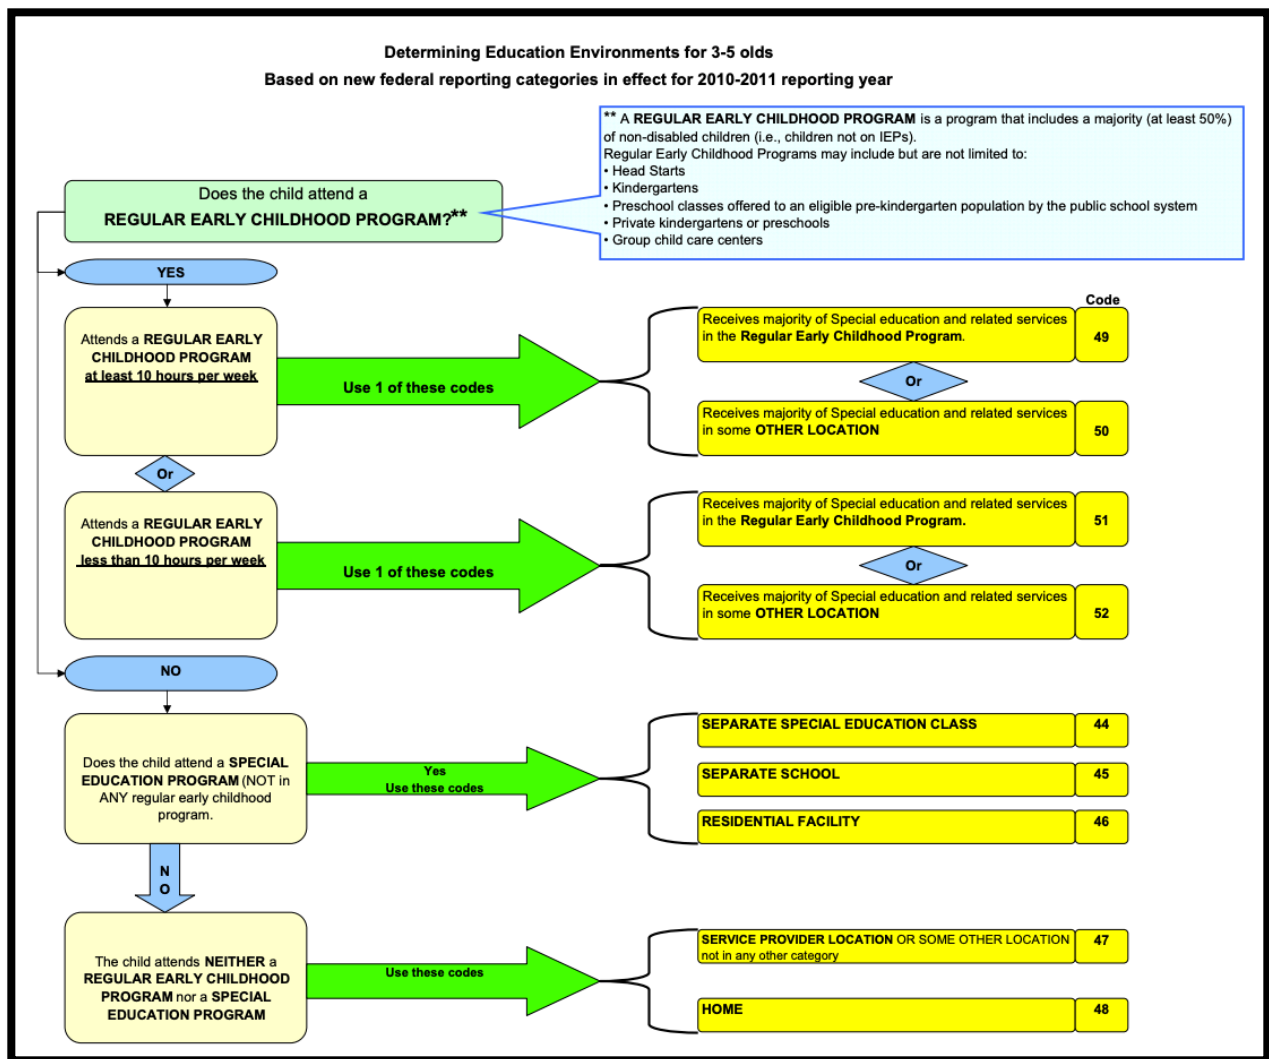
Determining Education Environments for 3-5 olds
Based on new federal reporting categories in effect for 2010-2011 reporting year

** A REGULAR EARLY CHILDHOOD PROGRAM is a program that includes a majority (at least 50%) of non-disabled children (i.e., children not on IEPs).
Regular Early Childhood Programs may include but are not limited to:
• Head Starts
• Kindergartens
• Preschool classes offered to an eligible pre-kindergarten population by the public school system
• Private kindergartens or preschools
• Group child care centers

Does the child attend a REGULAR EARLY CHILDHOOD PROGRAM?**

YES

Attends a REGULAR EARLY CHILDHOOD PROGRAM at least 10 hours per week

Use 1 of these codes

Code

| Receives majority of Special education and related services in the Regular Early Childhood Program. | 49 |
|---|---|

Or

| Receives majority of Special education and related services in some OTHER LOCATION | 50 |
|---|---|

Or

Attends a REGULAR EARLY CHILDHOOD PROGRAM less than 10 hours per week

Use 1 of these codes

| Receives majority of Special education and related services in the Regular Early Childhood Program. | 51 |
|---|---|

Or

| Receives majority of Special education and related services in some OTHER LOCATION | 52 |
|---|---|

NO

Does the child attend a SPECIAL EDUCATION PROGRAM (NOT in ANY regular early childhood program.

Yes
Use these codes

| SEPARATE SPECIAL EDUCATION CLASS | 44 |
|---|---|
| SEPARATE SCHOOL | 45 |
| RESIDENTIAL FACILITY | 46 |

N
O

The child attends NEITHER a REGULAR EARLY CHILDHOOD PROGRAM nor a SPECIAL EDUCATION PROGRAM

Use these codes

| SERVICE PROVIDER LOCATION OR SOME OTHER LOCATION not in any other category | 47 |
|---|---|
| HOME | 48 |